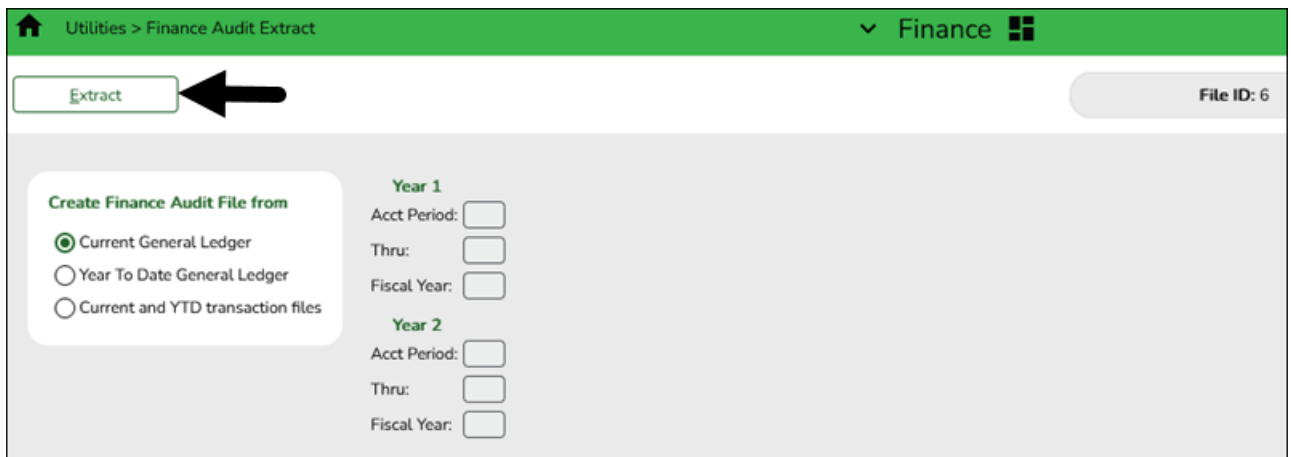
Utilities > Finance Audit Extract

Finance

Extract

File ID: 6

Create Finance Audit File from

Current General Ledger

Year To Date General Ledger

Current and YTD transaction files

Year 1

Acct Period:

Thru:

Fiscal Year:

Year 2

Acct Period:

Thru:

Fiscal Year: